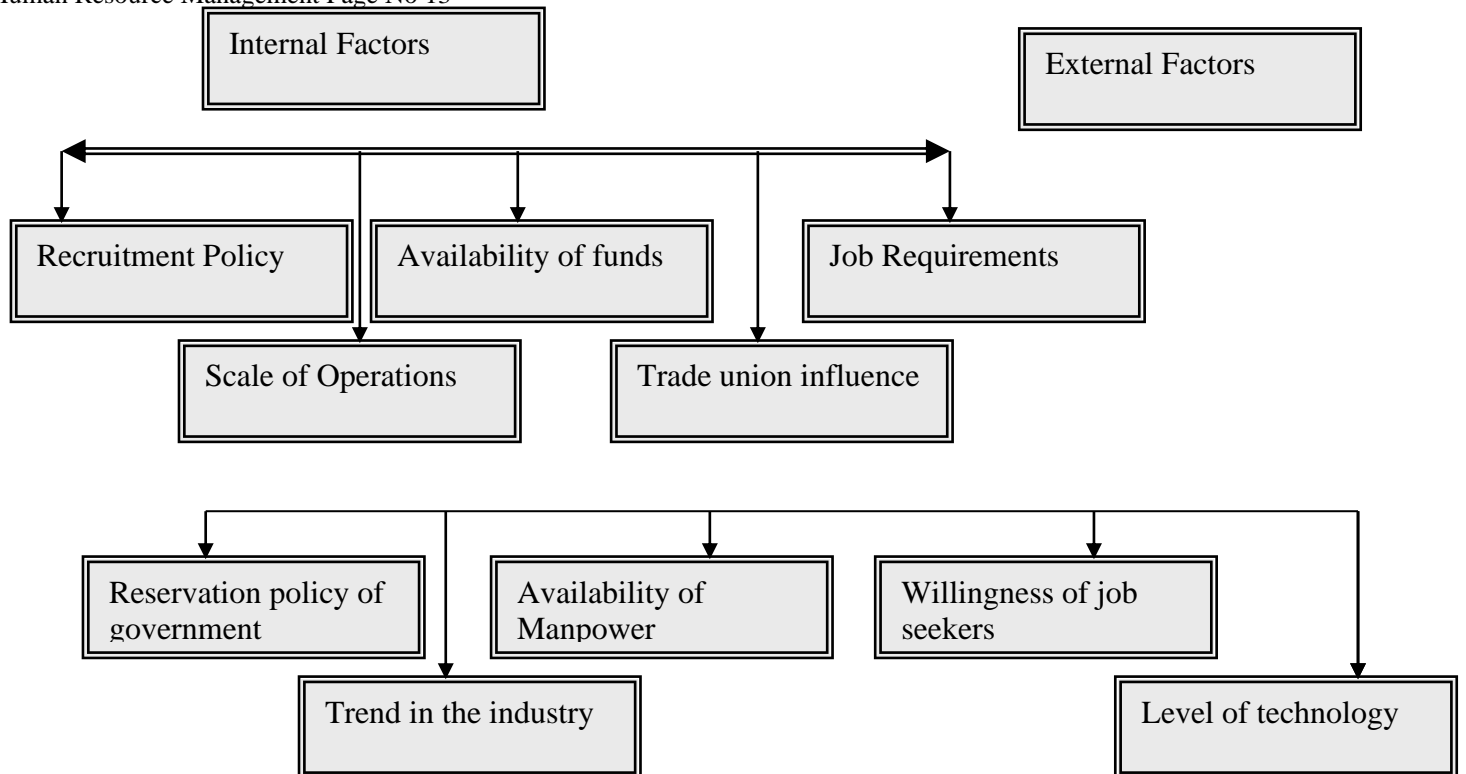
Human Resource Management Page No 13

Internal Factors

External Factors

Recruitment Policy

Availability of funds

Job Requirements

Scale of Operations

Trade union influence

Reservation policy of government

Availability of Manpower

Willingness of job seekers

Trend in the industry

Level of technology